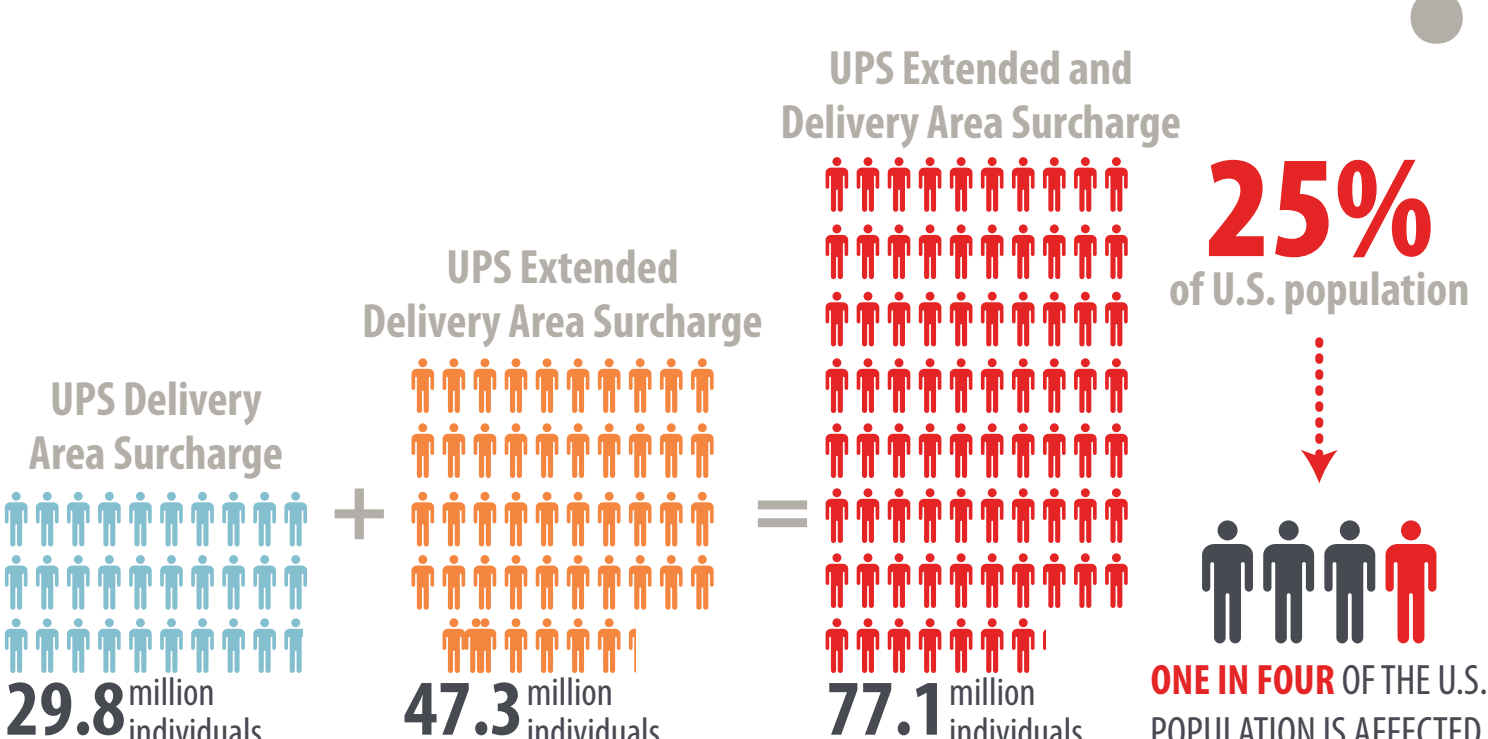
UPS Delivery Area Surcharge

29.8 million individuals

+

UPS Extended Delivery Area Surcharge

47.3 million individuals

=

UPS Extended and Delivery Area Surcharge

77.1 million individuals

25% of U.S. population

ONE IN FOUR OF THE U.S. POPULATION IS AFFECTED